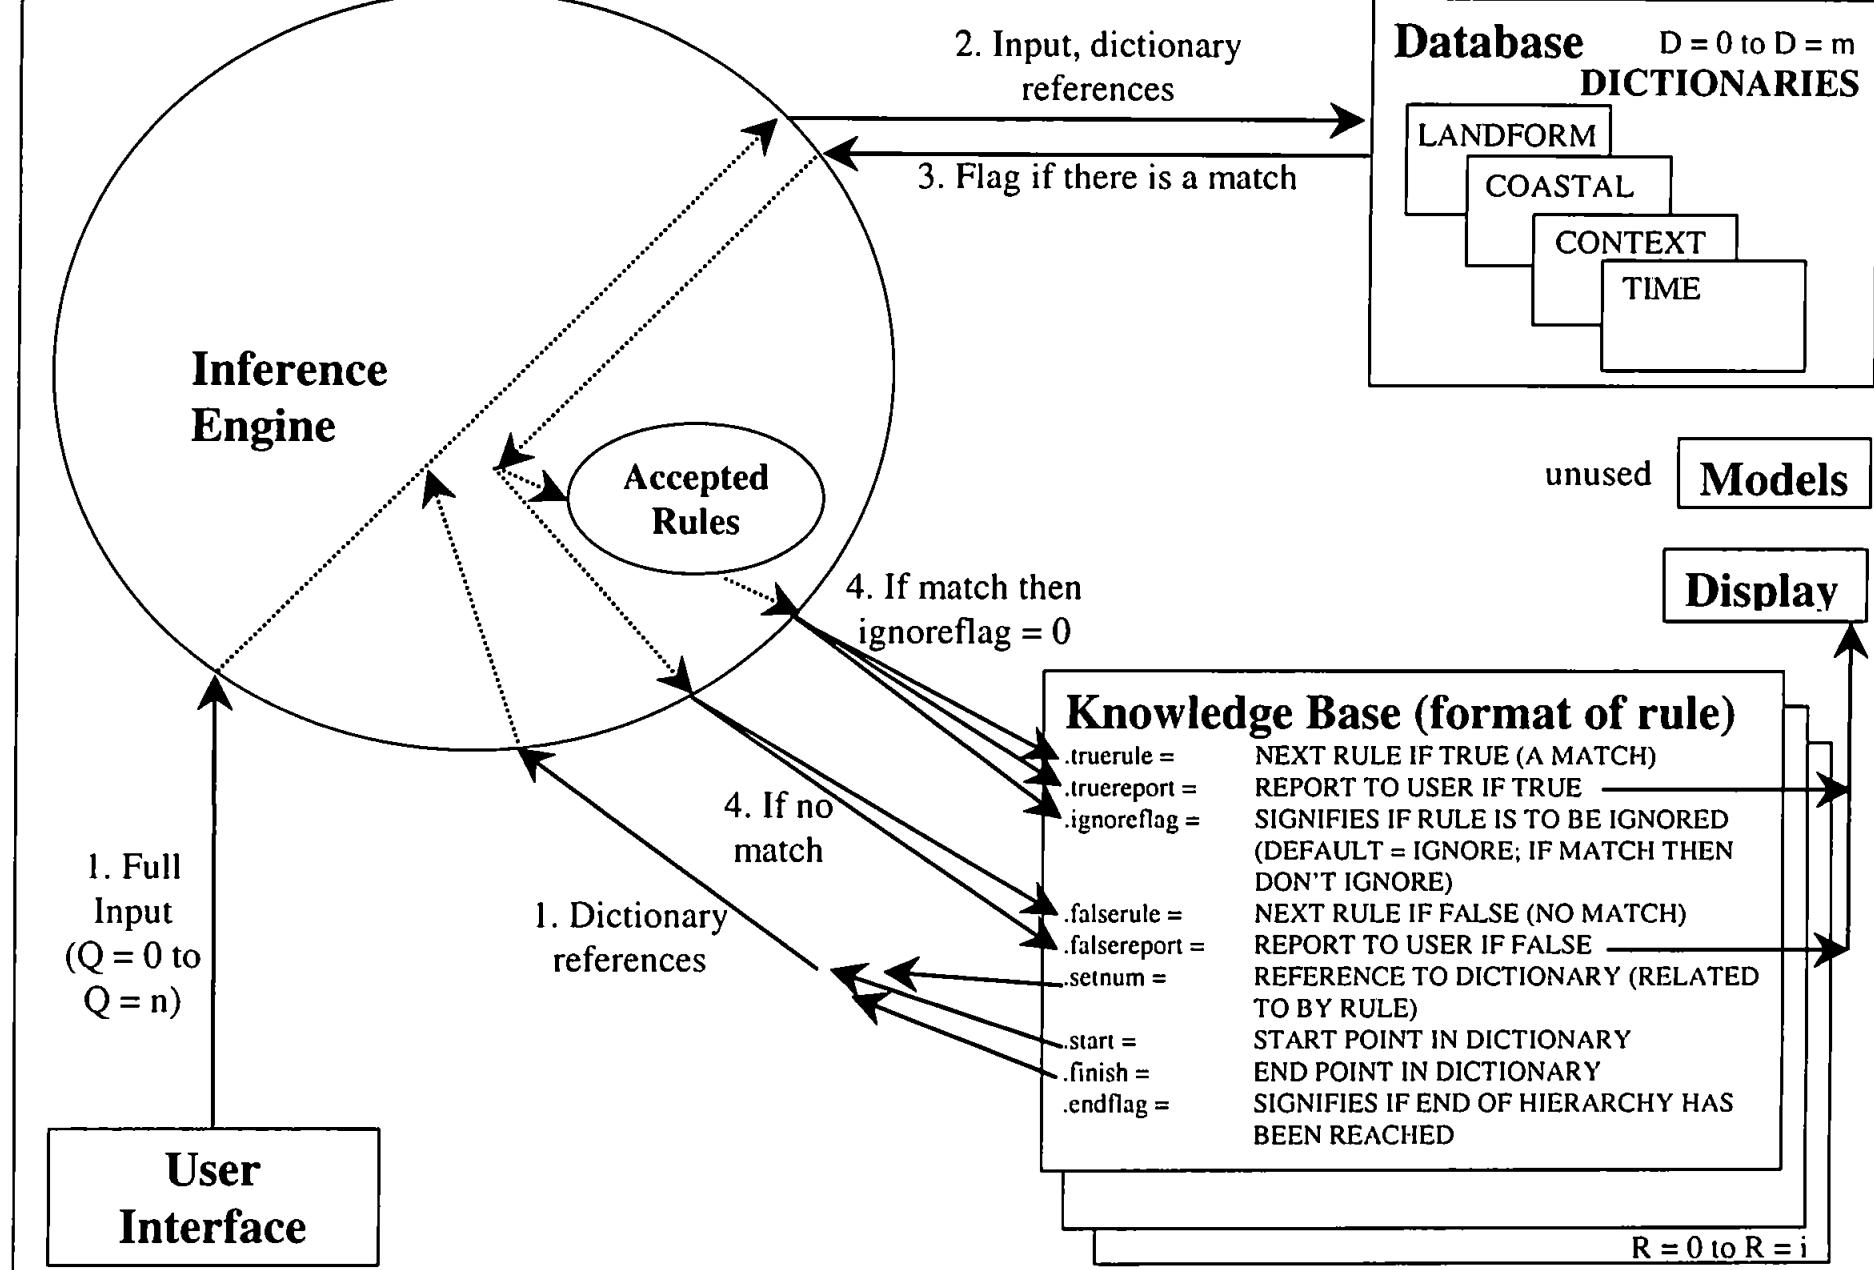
2. Input, dictionary references

3. Flag if there is a match

Database $D = 0$ to $D = m$
DICTIONARIES
LANDFORM
COASTAL
CONTEXT
TIME

Inference Engine

Accepted Rules

unused Models

Display

4. If match then ignoreflag = 0

4. If no match

1. Full Input ($Q = 0$ to $Q = n$)

1. Dictionary references

Knowledge Base (format of rule)

| | |
|---|---|
| .truerule = | NEXT RULE IF TRUE (A MATCH) |
| .truereport = | REPORT TO USER IF TRUE |
| .ignoreflag = | SIGNIFIES IF RULE IS TO BE IGNORED (DEFAULT = IGNORE; IF MATCH THEN DON'T IGNORE) |
| .falserule = | NEXT RULE IF FALSE (NO MATCH) |
| .falsereport = | REPORT TO USER IF FALSE |
| .setnum = | REFERENCE TO DICTIONARY (RELATED TO BY RULE) |
| .start = | START POINT IN DICTIONARY |
| .finish = | END POINT IN DICTIONARY |
| .endflag = | SIGNIFIES IF END OF HIERARCHY HAS BEEN REACHED |

$R = 0$ to $R = i$

User Interface